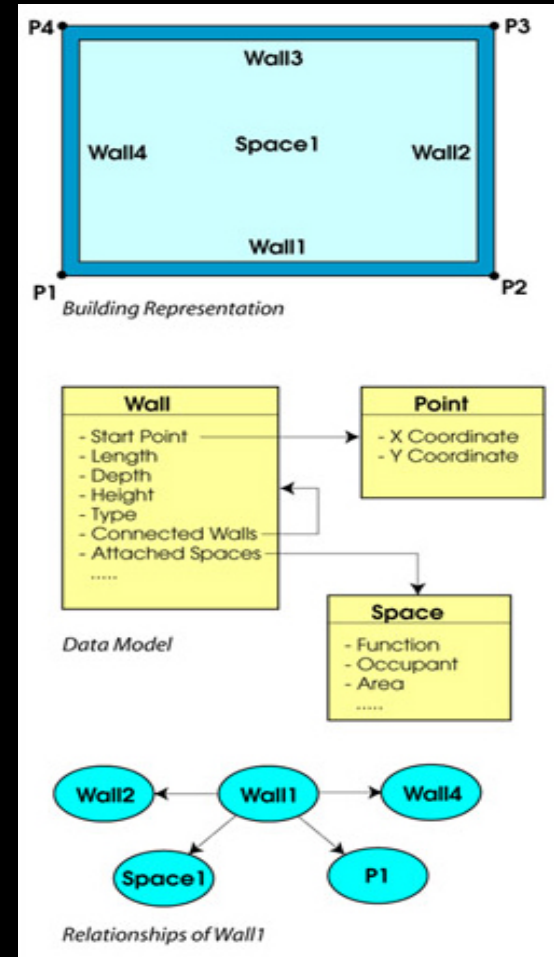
P4
P3
Wall3
Wall4
Space1
Wall2
Wall1
P1
P2
Building Representation

Wall
- Start Point
- Length
- Depth
- Height
- Type
- Connected Walls
- Attached Spaces
......

Point
- X Coordinate
- Y Coordinate

Space
- Function
- Occupant
- Area
......

Data Model

Wall2
Wall1
Wall4
Space1
P1

Relationships of Wall1